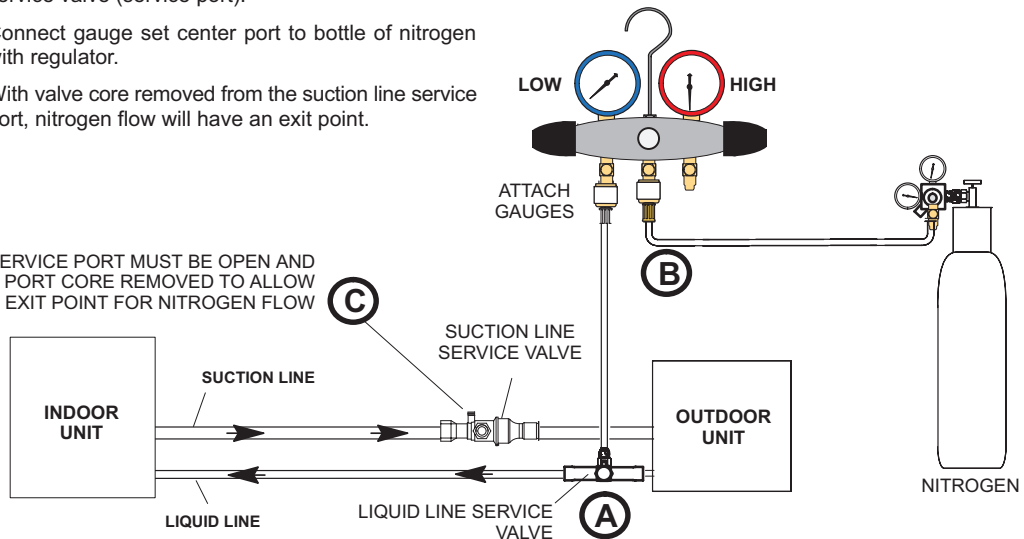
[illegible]ervice valve (service port).

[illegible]onnect gauge set center port to bottle of nitrogen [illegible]ith regulator.

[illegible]ith valve core removed from the suction line service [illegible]ort, nitrogen flow will have an exit point.

LOW

HIGH

ATTACH GAUGES

B

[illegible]ERVICE PORT MUST BE OPEN AND PORT CORE REMOVED TO ALLOW EXIT POINT FOR NITROGEN FLOW

C

SUCTION LINE SERVICE VALVE

INDOOR UNIT

SUCTION LINE

OUTDOOR UNIT

NITROGEN

LIQUID LINE

LIQUID LINE SERVICE VALVE

A